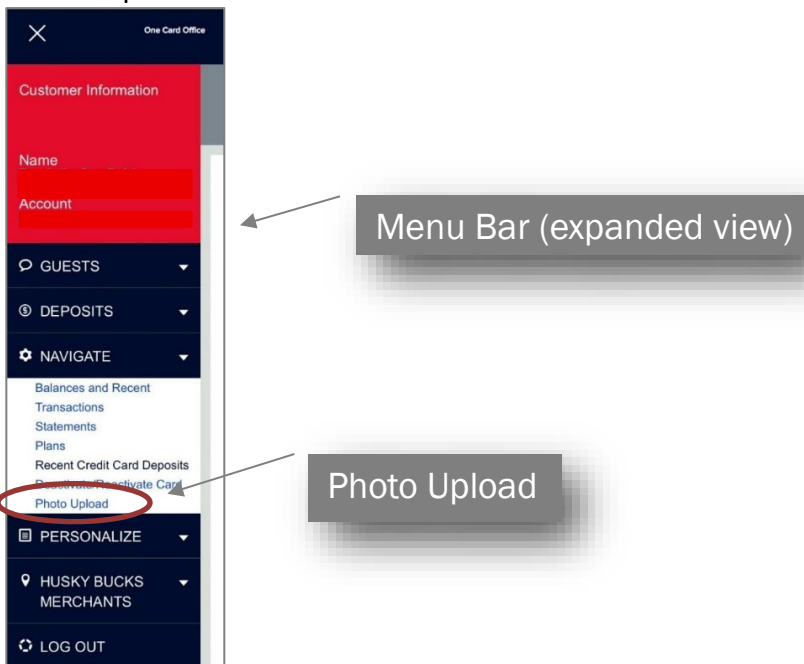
One Card Office

Customer Information

Name

Account

Menu Bar (expanded view)

GUESTS

DEPOSITS

NAVIGATE

Balances and Recent Transactions

Statements

Plans

Recent Credit Card Deposits

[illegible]/Reactivate Card

Photo Upload

Photo Upload

PERSONALIZE

HUSKY BUCKS MERCHANTS

LOG OUT